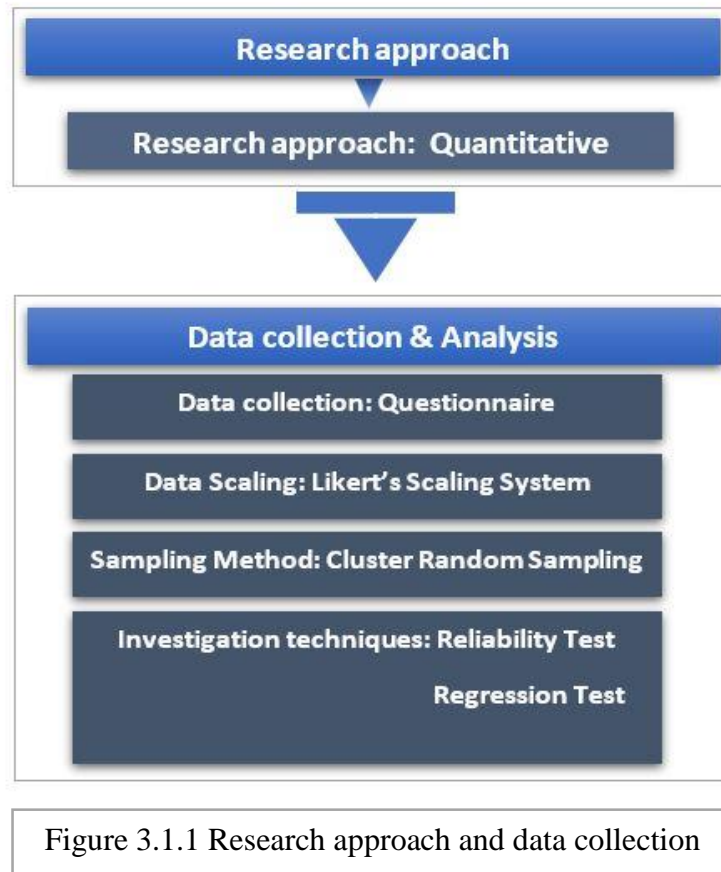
Research approach

Research approach: Quantitative

Data collection & Analysis

Data collection: Questionnaire

Data Scaling: Likert's Scaling System

Sampling Method: Cluster Random Sampling

Investigation techniques: Reliability Test

Regression Test

Figure 3.1.1 Research approach and data collection